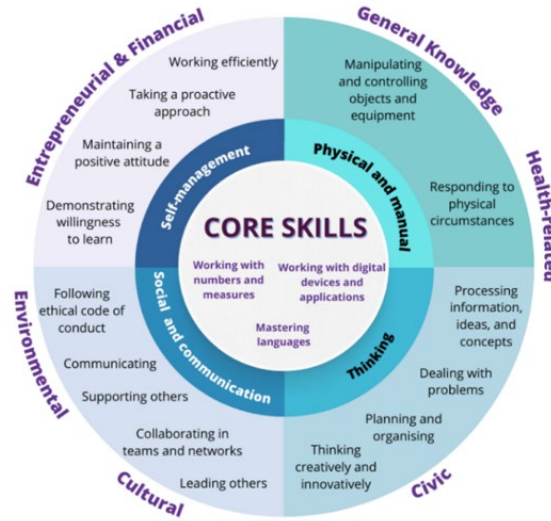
Entrepreneurial & Financial

General Knowledge

Health-related

Environmental

Cultural

Civic

Working efficiently

Taking a proactive approach

Maintaining a positive attitude

Demonstrating willingness to learn

Manipulating and controlling objects and equipment

Responding to physical circumstances

Following ethical code of conduct

Communicating

Supporting others

Collaborating in teams and networks

Leading others

Processing information, ideas, and concepts

Dealing with problems

Planning and organising

Thinking creatively and innovatively

Self-management

Physical and manual

Social and communication

Thinking

CORE SKILLS

Working with numbers and measures

Working with digital devices and applications

Mastering languages